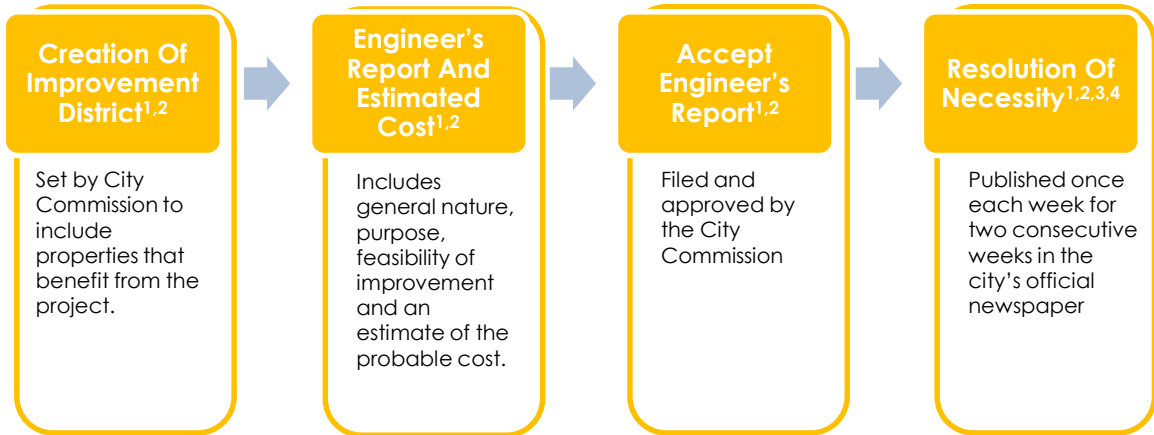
Creation Of Improvement District$^{1,2}$

Set by City Commission to include properties that benefit from the project.

Engineer's Report And Estimated Cost$^{1,2}$

Includes general nature, purpose, feasibility of improvement and an estimate of the probable cost.

Accept Engineer's Report$^{1,2}$

Filed and approved by the City Commission

Resolution Of Necessity$^{1,2,3,4}$

Published once each week for two consecutive weeks in the city's official newspaper